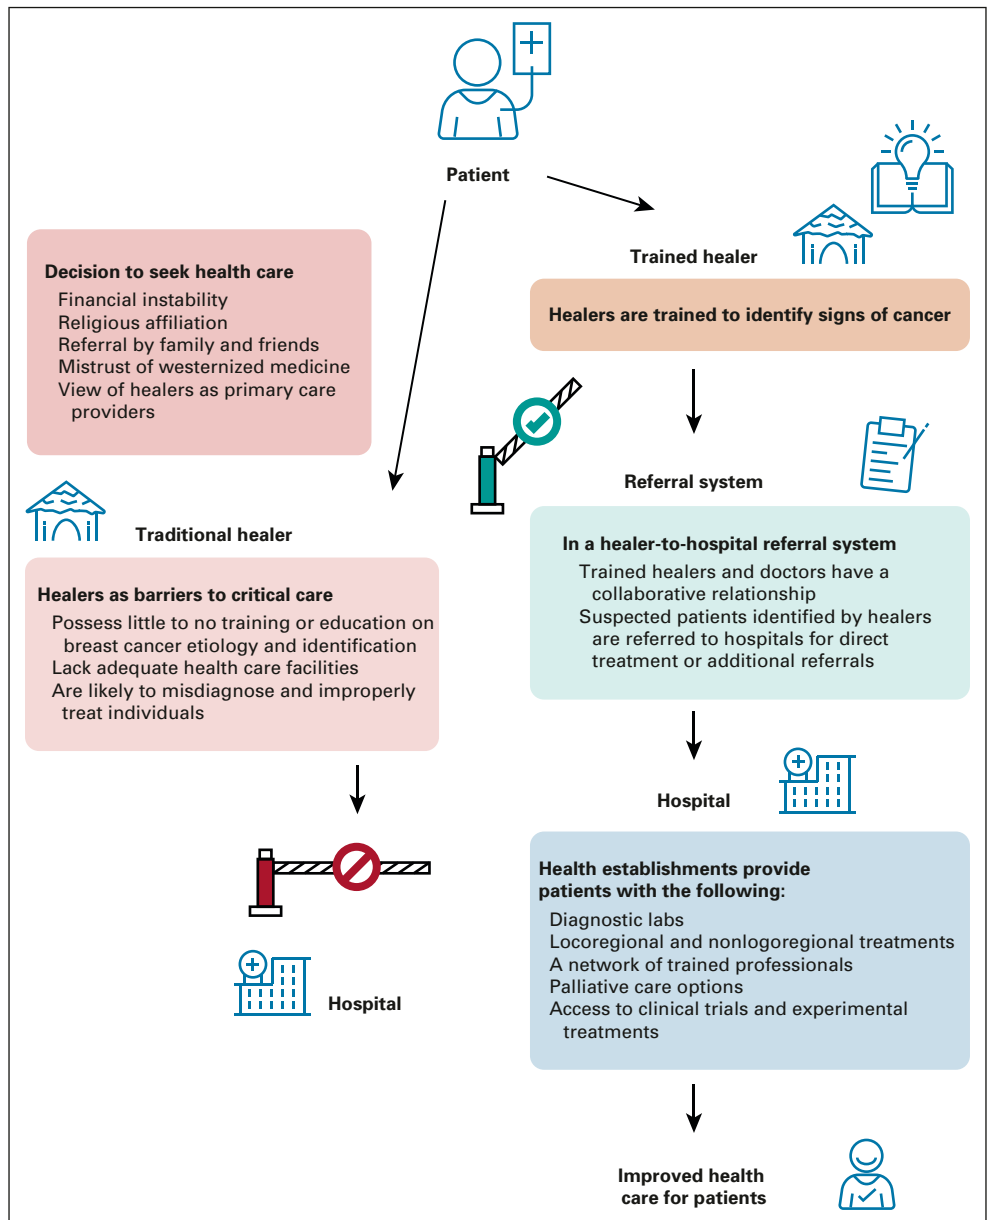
Patient

Decision to seek health care
Financial instability
Religious affiliation
Referral by family and friends
Mistrust of westernized medicine
View of healers as primary care providers

Traditional healer

Healers as barriers to critical care
Possess little to no training or education on breast cancer etiology and identification
Lack adequate health care facilities
Are likely to misdiagnose and improperly treat individuals

Hospital

Trained healer

Healers are trained to identify signs of cancer

Referral system

In a healer-to-hospital referral system
Trained healers and doctors have a collaborative relationship
Suspected patients identified by healers are referred to hospitals for direct treatment or additional referrals

Hospital

Health establishments provide patients with the following:
Diagnostic labs
Locoregional and nonlogoregional treatments
A network of trained professionals
Palliative care options
Access to clinical trials and experimental treatments

Improved health care for patients